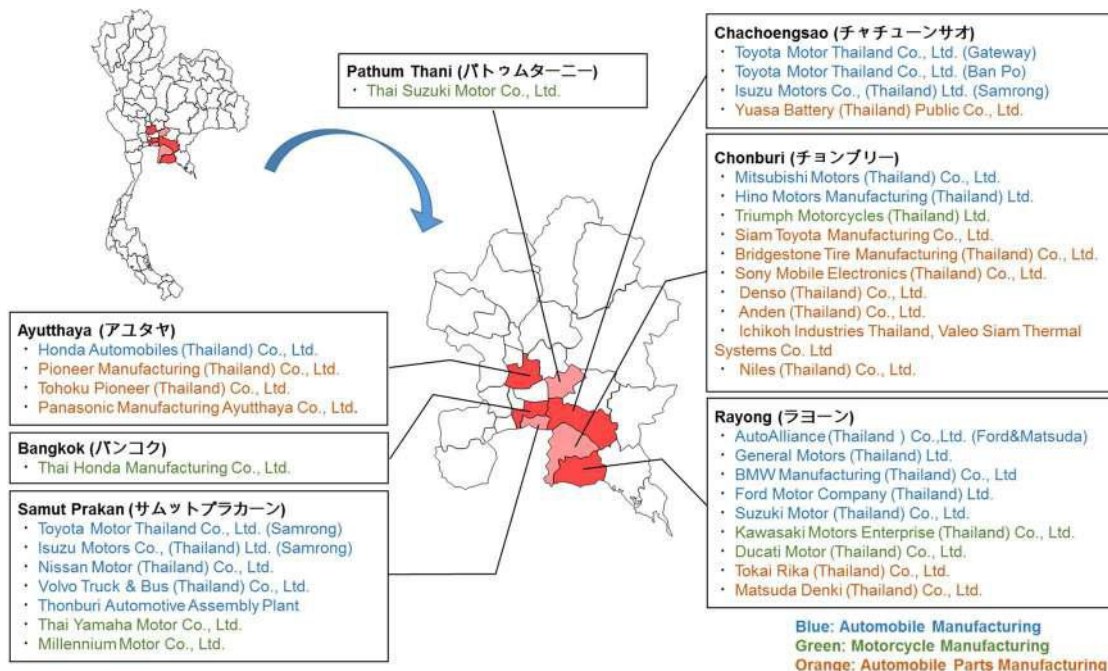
Pathum Thani (パトゥムターニー)
・ Thai Suzuki Motor Co., Ltd.

Chachoengsao (チャチューンサオ)
・ Toyota Motor Thailand Co., Ltd. (Gateway)
・ Toyota Motor Thailand Co., Ltd. (Ban Po)
・ Isuzu Motors Co., (Thailand) Ltd. (Samrong)
・ Yuasa Battery (Thailand) Public Co., Ltd.

Chonburi (チョンブリー)
・ Mitsubishi Motors (Thailand) Co., Ltd.
・ Hino Motors Manufacturing (Thailand) Ltd.
・ Triumph Motorcycles (Thailand) Ltd.
・ Siam Toyota Manufacturing Co., Ltd.
・ Bridgestone Tire Manufacturing (Thailand) Co., Ltd.
・ Sony Mobile Electronics (Thailand) Co., Ltd.
・ Denso (Thailand) Co., Ltd.
・ Anden (Thailand) Co., Ltd.
・ Ichikoh Industries Thailand, Valeo Siam Thermal Systems Co. Ltd
・ Niles (Thailand) Co., Ltd.

Ayutthaya (アユタヤ)
・ Honda Automobiles (Thailand) Co., Ltd.
・ Pioneer Manufacturing (Thailand) Co., Ltd.
・ Tohoku Pioneer (Thailand) Co., Ltd.
・ Panasonic Manufacturing Ayutthaya Co., Ltd.

Bangkok (バンコク)
・ Thai Honda Manufacturing Co., Ltd.

Samut Prakan (サムットプラカーン)
・ Toyota Motor Thailand Co., Ltd. (Samrong)
・ Isuzu Motors Co., (Thailand) Ltd. (Samrong)
・ Nissan Motor (Thailand) Co., Ltd.
・ Volvo Truck & Bus (Thailand) Co., Ltd.
・ Thonburi Automotive Assembly Plant
・ Thai Yamaha Motor Co., Ltd.
・ Millennium Motor Co., Ltd.

Rayong (ラヨーン)
・ AutoAlliance (Thailand ) Co.,Ltd. (Ford&Matsuda)
・ General Motors (Thailand) Ltd.
・ BMW Manufacturing (Thailand) Co., Ltd
・ Ford Motor Company (Thailand) Ltd.
・ Suzuki Motor (Thailand) Co., Ltd.
・ Kawasaki Motors Enterprise (Thailand) Co., Ltd.
・ Ducati Motor (Thailand) Co., Ltd.
・ Tokai Rika (Thailand) Co., Ltd.
・ Matsuda Denki (Thailand) Co., Ltd.

Blue: Automobile Manufacturing
Green: Motorcycle Manufacturing
Orange: Automobile Parts Manufacturing